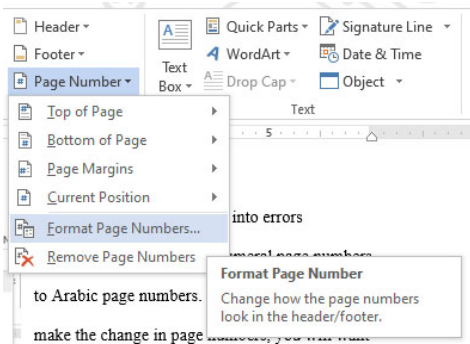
Header
Footer
Page Number
Text Box
Quick Parts
WordArt
Drop Cap
Signature Line
Date & Time
Object
Text
Top of Page
Bottom of Page
Page Margins
Current Position
Format Page Numbers...
Remove Page Numbers
into errors
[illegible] page numbers
to Arabic page numbers.
make the change in page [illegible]
Format Page Number
Change how the page numbers look in the header/footer.